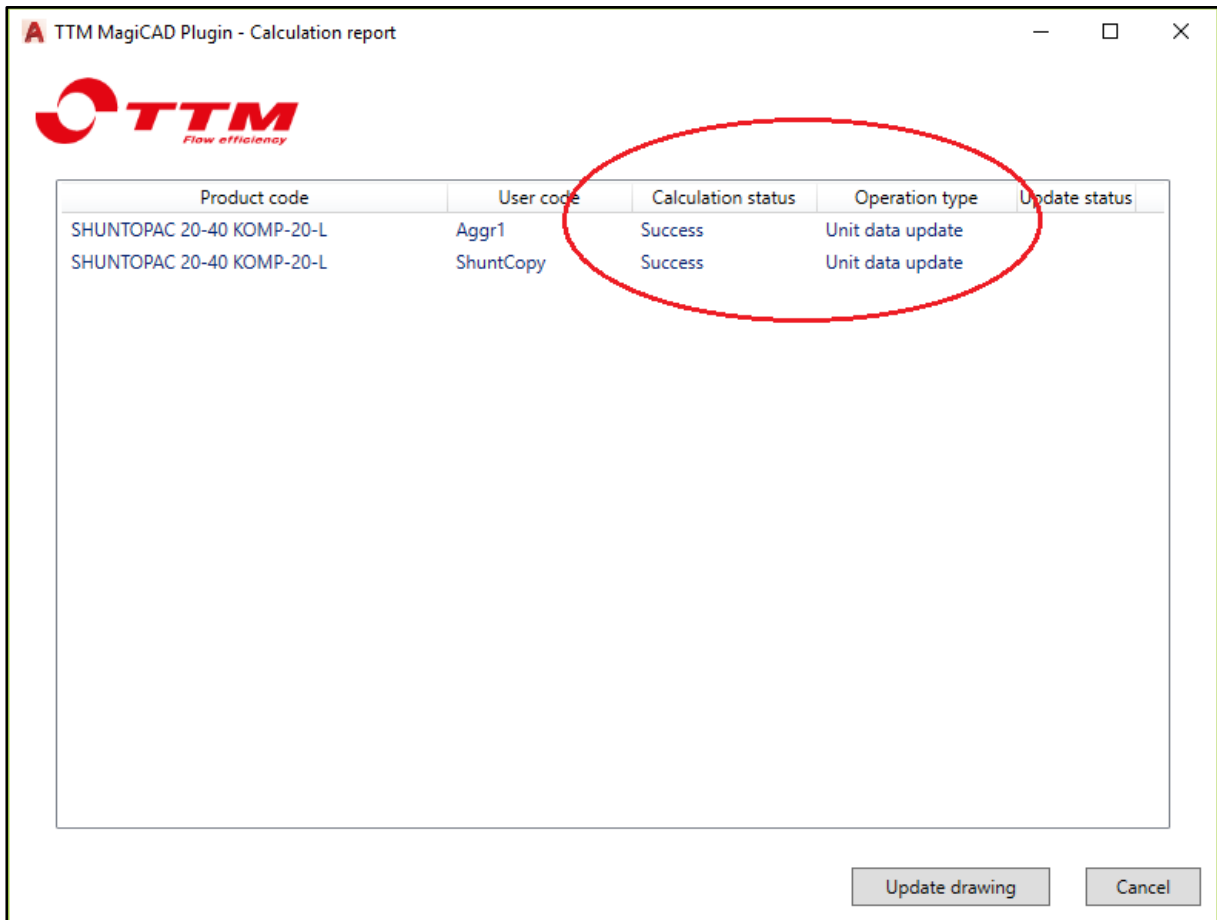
TTM MagiCAD Plugin - Calculation report

TTM
Flow efficiency

| Product code | User code | Calculation status | Operation type | Update status |
|---|---|---|---|---|
| SHUNTOPAC 20-40 KOMP-20-L | Aggr1 | Success | Unit data update | |
| SHUNTOPAC 20-40 KOMP-20-L | ShuntCopy | Success | Unit data update | |

Update drawing
Cancel